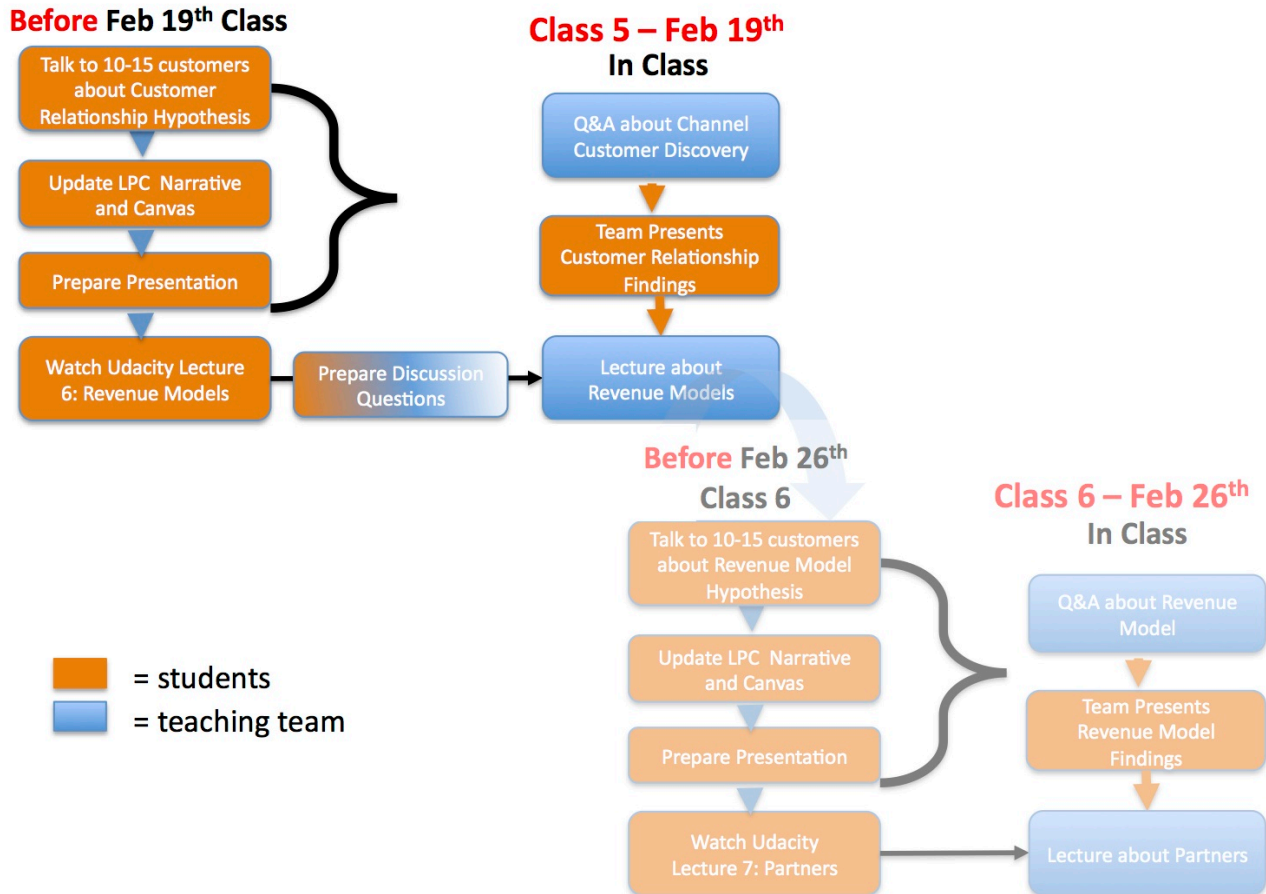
Before Feb 19$^{th}$ Class

Talk to 10-15 customers about Customer Relationship Hypothesis

Update LPC Narrative and Canvas

Prepare Presentation

Watch Udacity Lecture 6: Revenue Models

Prepare Discussion Questions

Class 5 – Feb 19$^{th}$
In Class

Q&A about Channel Customer Discovery

Team Presents Customer Relationship Findings

Lecture about Revenue Models

Before Feb 26$^{th}$
Class 6

Talk to 10-15 customers about Revenue Model Hypothesis

Update LPC Narrative and Canvas

Prepare Presentation

Watch Udacity Lecture 7: Partners

Class 6 – Feb 26$^{th}$
In Class

Q&A about Revenue Model

Team Presents Revenue Model Findings

Lecture about Partners

= students
= teaching team